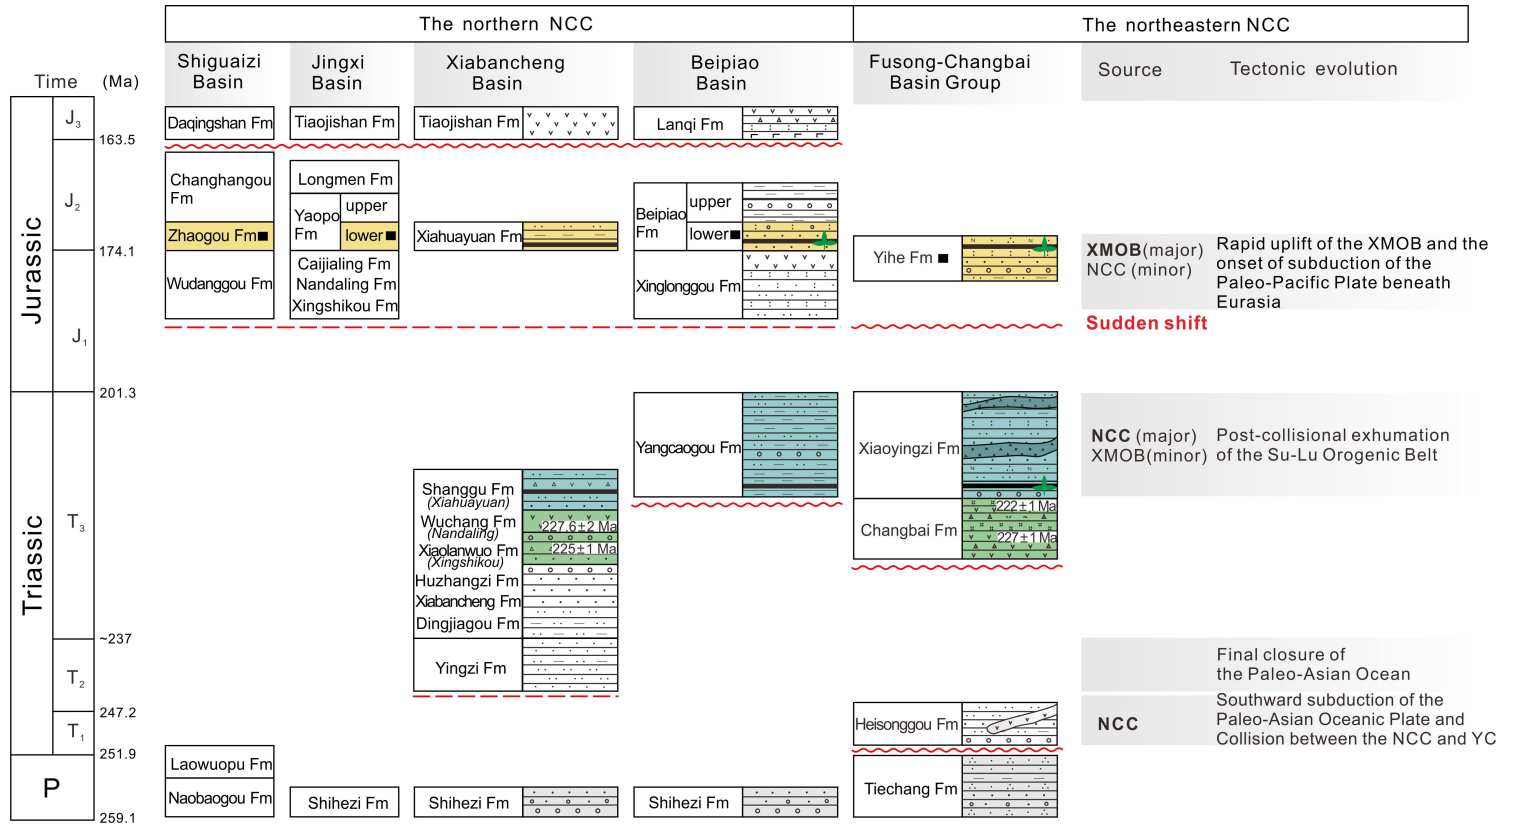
The northern NCC

The northeastern NCC

Time (Ma)

Shiguaizi Basin

Jingxi Basin

Xiabancheng Basin

Beipiao Basin

Fusong-Changbai Basin Group

Source

Tectonic evolution

Jurassic

$J_3$

163.5

$J_2$

174.1

$J_1$

201.3

Triassic

$T_3$

~237

$T_2$

247.2

$T_1$

251.9

P

259.1

Daqingshan Fm

Tiaojishan Fm

Tiaojishan Fm

Lanqi Fm

Changhangou Fm

Zhaogou Fm

Wudanggou Fm

Longmen Fm

Yaopo Fm

upper

lower

Caijialing Fm

Nandaling Fm

Xingshikou Fm

Xiahuayuan Fm

Beipiao Fm

upper

lower

Xinglonggou Fm

Yihe Fm

XMOB(major)
NCC (minor)

Rapid uplift of the XMOB and the onset of subduction of the Paleo-Pacific Plate beneath Eurasia

Sudden shift

Yangcaogou Fm

Xiaoyingzi Fm

NCC (major)
XMOB(minor)

Post-collisional exhumation of the Su-Lu Orogenic Belt

Shanggu Fm
(Xiahuayuan)

Wuchang Fm
(Nandaling)

227.6±2 Ma

Xiaolanwuo Fm
(Xingshikou)

225±1 Ma

Huzhangzi Fm

Xiabancheng Fm

Dingjiagou Fm

Yingzi Fm

Changbai Fm

222±1 Ma

227±1 Ma

Final closure of the Paleo-Asian Ocean

Heisonggou Fm

NCC

Southward subduction of the Paleo-Asian Oceanic Plate and Collision between the NCC and YC

Laowuopu Fm

Naobaogou Fm

Shihezi Fm

Shihezi Fm

Shihezi Fm

Tiechang Fm